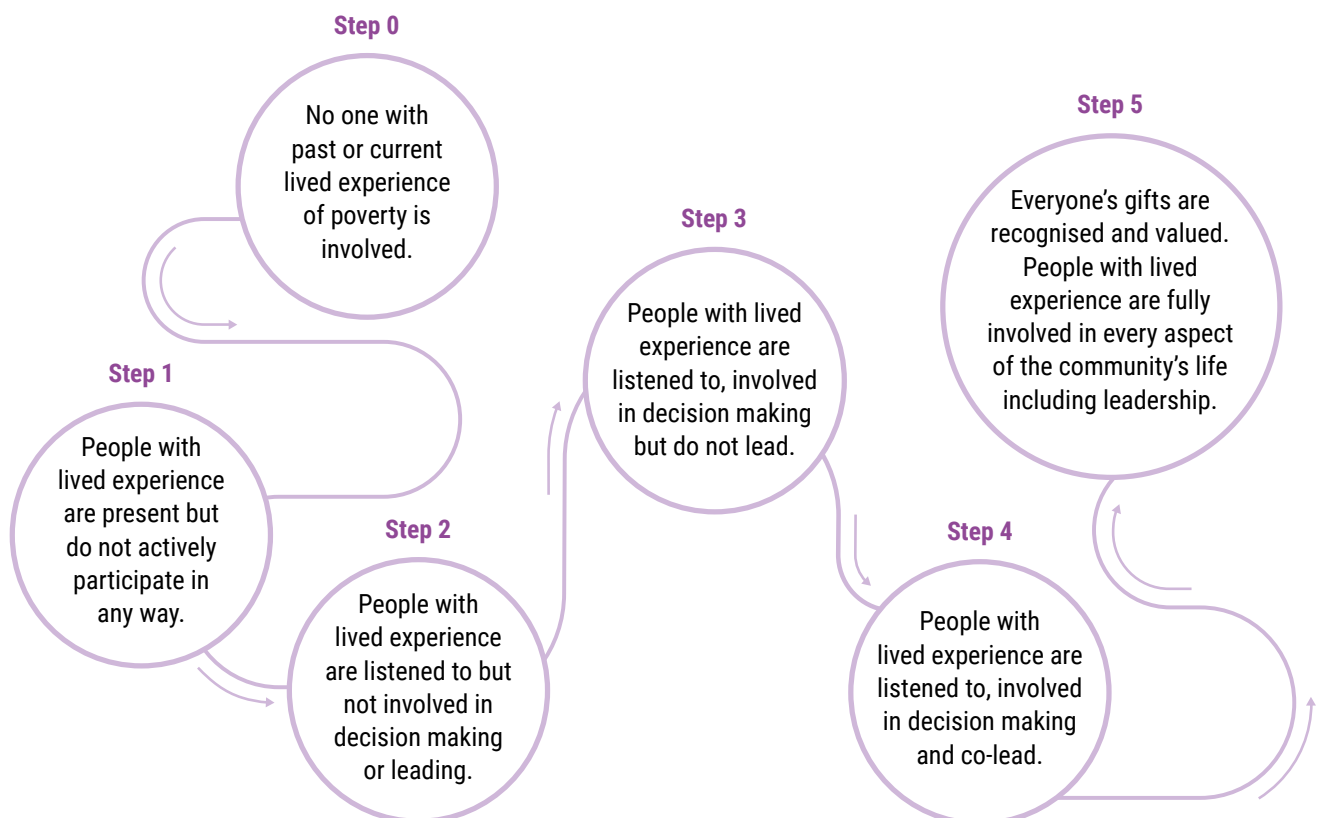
Step 0

No one with past or current lived experience of poverty is involved.

Step 1

People with lived experience are present but do not actively participate in any way.

Step 2

People with lived experience are listened to but not involved in decision making or leading.

Step 3

People with lived experience are listened to, involved in decision making but do not lead.

Step 4

People with lived experience are listened to, involved in decision making and co-lead.

Step 5

Everyone's gifts are recognised and valued. People with lived experience are fully involved in every aspect of the community's life including leadership.